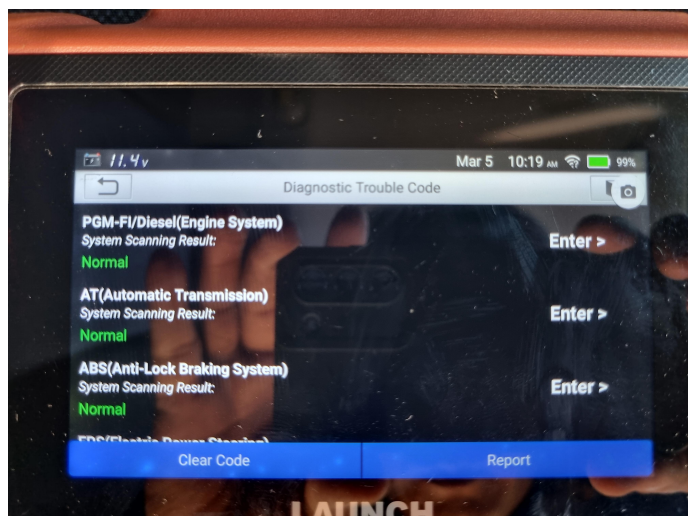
11.4v Mar 5 10:19 AM 99%

Diagnostic Trouble Code

PGM-FI/Diesel(Engine System)
System Scanning Result:
Normal
Enter >

AT(Automatic Transmission)
System Scanning Result:
Normal
Enter >

ABS(Anti-Lock Braking System)
System Scanning Result:
Normal
Enter >

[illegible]

Clear Code
Report

LAUNCH